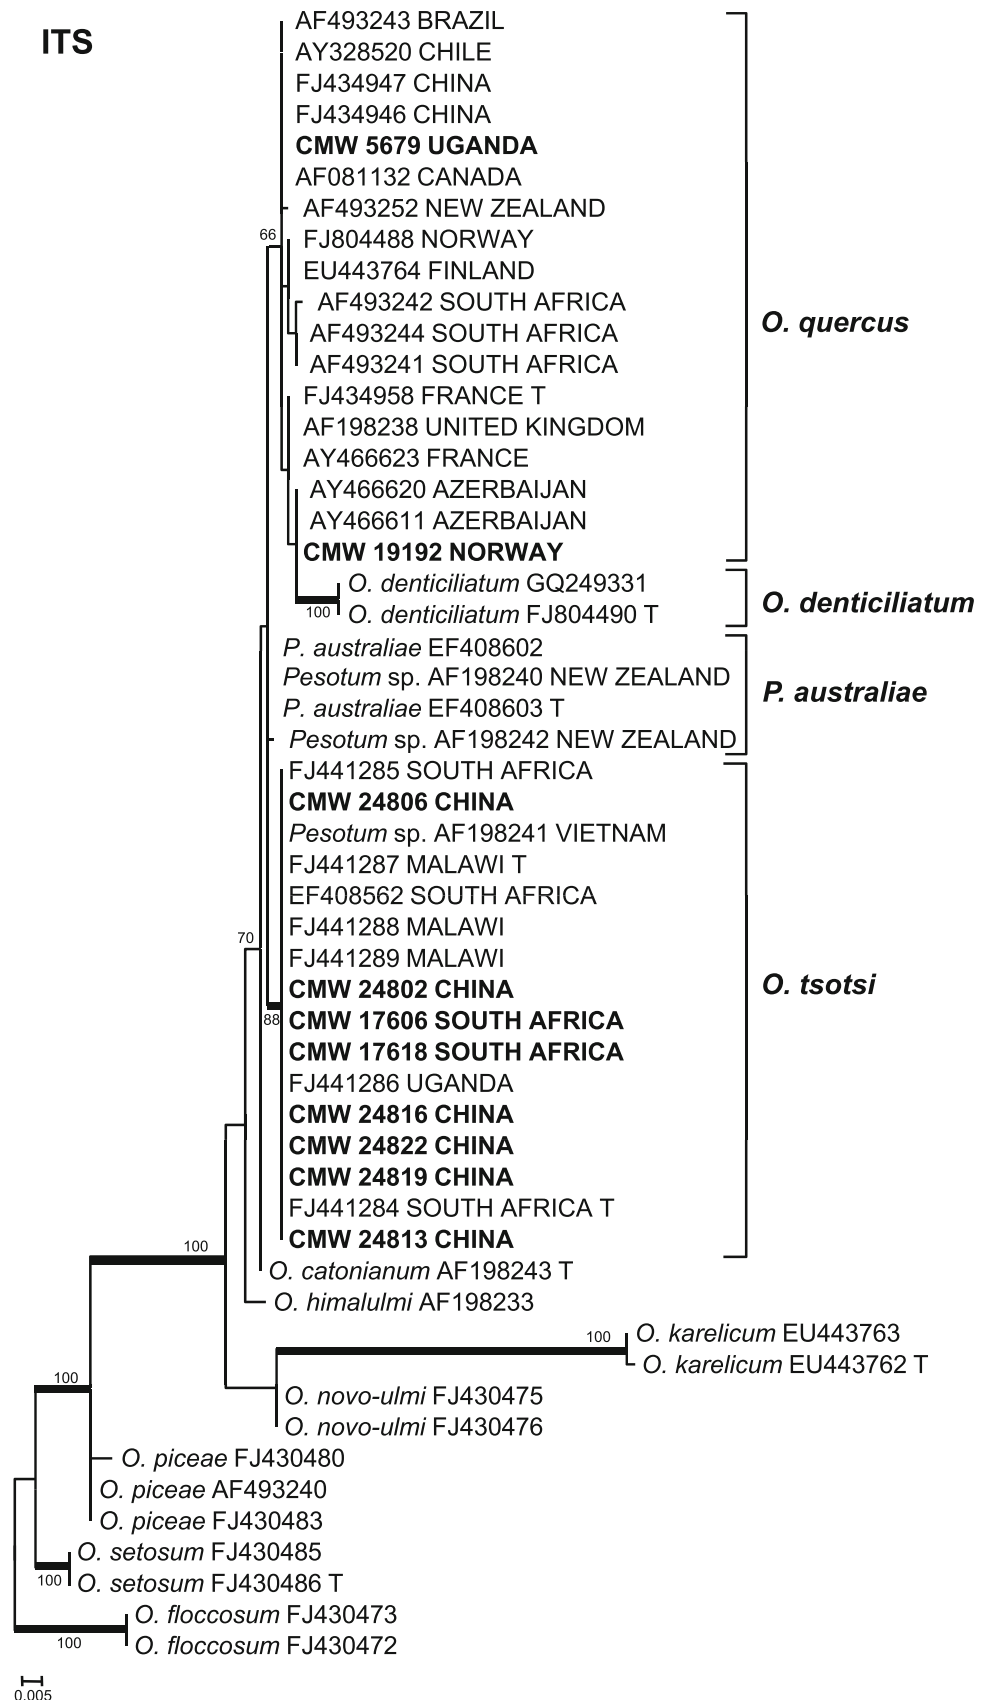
ITS

AF493243 BRAZIL
AY328520 CHILE
FJ434947 CHINA
FJ434946 CHINA
CMW 5679 UGANDA
AF081132 CANADA
AF493252 NEW ZEALAND
66
FJ804488 NORWAY
EU443764 FINLAND
AF493242 SOUTH AFRICA
AF493244 SOUTH AFRICA
AF493241 SOUTH AFRICA
FJ434958 FRANCE T
AF198238 UNITED KINGDOM
AY466623 FRANCE
AY466620 AZERBAIJAN
AY466611 AZERBAIJAN
CMW 19192 NORWAY

O. quercus

O. denticiliatum GQ249331
100
O. denticiliatum FJ804490 T

O. denticiliatum

P. australiae EF408602
Pesotum sp. AF198240 NEW ZEALAND
P. australiae EF408603 T
Pesotum sp. AF198242 NEW ZEALAND

P. australiae

FJ441285 SOUTH AFRICA
CMW 24806 CHINA
Pesotum sp. AF198241 VIETNAM
FJ441287 MALAWI T
EF408562 SOUTH AFRICA
FJ441288 MALAWI
70
FJ441289 MALAWI
CMW 24802 CHINA
88
CMW 17606 SOUTH AFRICA
CMW 17618 SOUTH AFRICA
FJ441286 UGANDA
CMW 24816 CHINA
CMW 24822 CHINA
CMW 24819 CHINA
FJ441284 SOUTH AFRICA T
CMW 24813 CHINA

O. tsotsi

100
O. catonianum AF198243 T
O. himalulmi AF198233
100
O. karelicum EU443763
O. karelicum EU443762 T
100
O. novo-ulmi FJ430475
O. novo-ulmi FJ430476
O. piceae FJ430480
O. piceae AF493240
O. piceae FJ430483
O. setosum FJ430485
100
O. setosum FJ430486 T
O. floccosum FJ430473
100
O. floccosum FJ430472

0.005